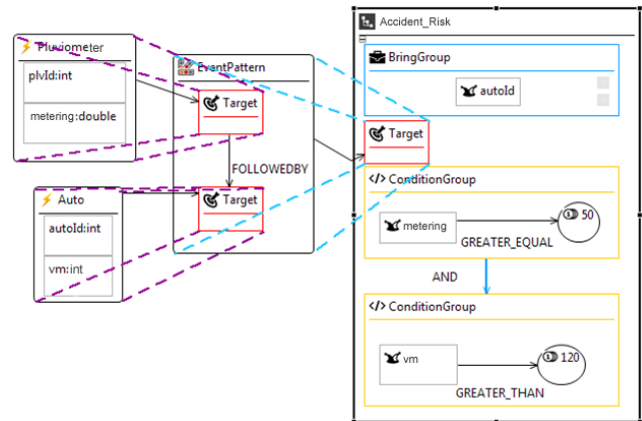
Pluviometer
plvId:int
metering:double

Auto
autoId:int
vm:int

EventPattern
Target
FOLLOWEDBY
Target

Accident_Risk
BringGroup
autoId
Target
ConditionGroup
metering
50
GREATER_EQUAL
AND
ConditionGroup
vm
120
GREATER_THAN